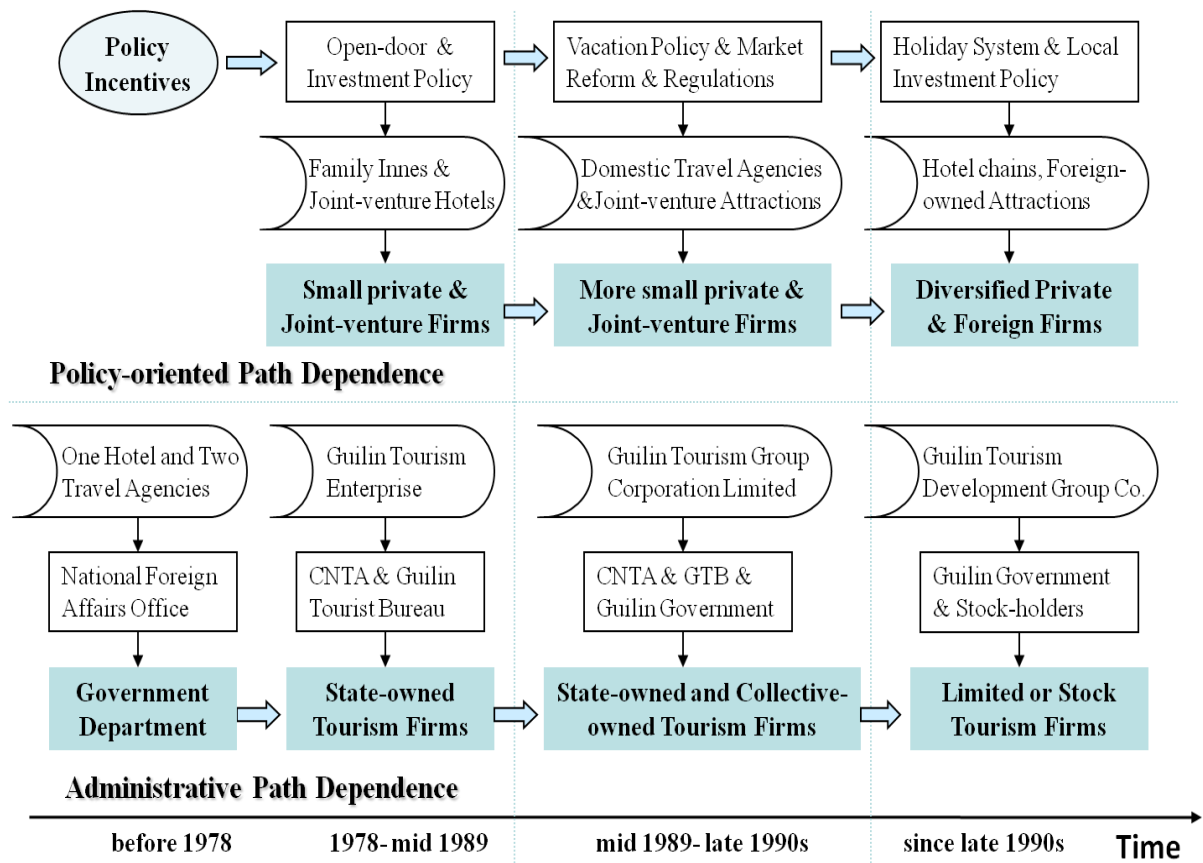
Policy Incentives

Open-door & Investment Policy

Vacation Policy & Market Reform & Regulations

Holiday System & Local Investment Policy

Family Innes & Joint-venture Hotels

Domestic Travel Agencies &Joint-venture Attractions

Hotel chains, Foreign-owned Attractions

Small private & Joint-venture Firms

More small private & Joint-venture Firms

Diversified Private & Foreign Firms

Policy-oriented Path Dependence

One Hotel and Two Travel Agencies

Guilin Tourism Enterprise

Guilin Tourism Group Corporation Limited

Guilin Tourism Development Group Co.

National Foreign Affairs Office

CNTA & Guilin Tourist Bureau

CNTA & GTB & Guilin Government

Guilin Government & Stock-holders

Government Department

State-owned Tourism Firms

State-owned and Collective-owned Tourism Firms

Limited or Stock Tourism Firms

Administrative Path Dependence

before 1978

1978- mid 1989

mid 1989- late 1990s

since late 1990s

Time